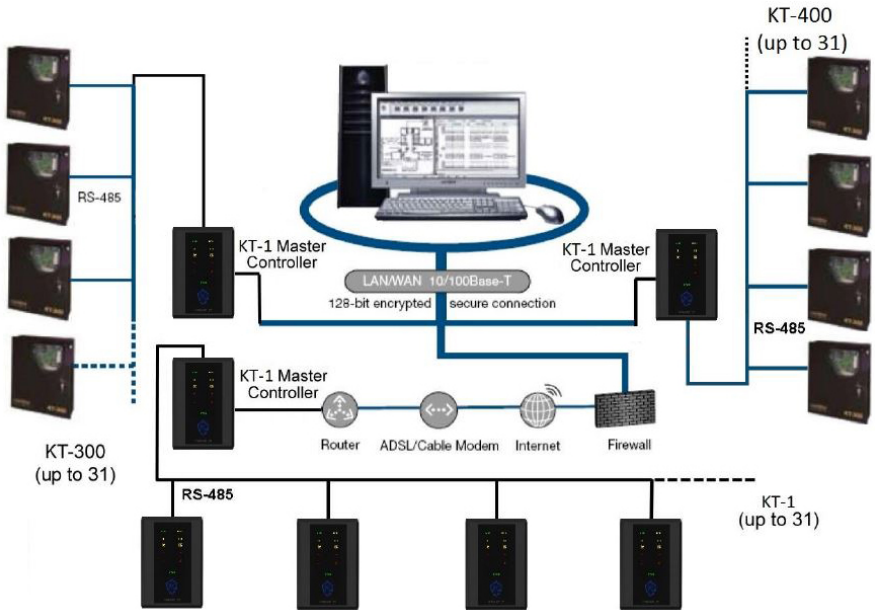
KT-400
(up to 31)

RS-485

KT-1 Master Controller

KT-1 Master Controller

LAN/WAN 10/100Base-T

128-bit encrypted secure connection

RS-485

KT-1 Master Controller

Router

ADSL/Cable Modem

Internet

Firewall

KT-300
(up to 31)

RS-485

KT-1
(up to 31)